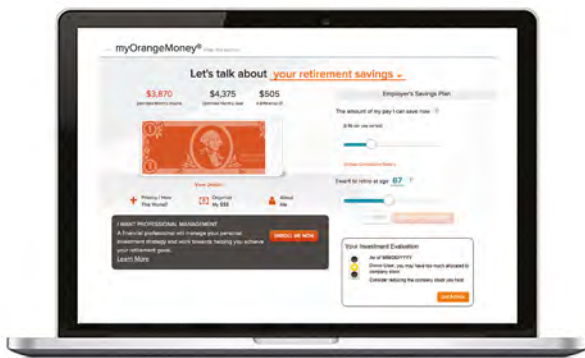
myOrangeMoney® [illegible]

Let's talk about your retirement savings

$3,870
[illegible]

$4,375
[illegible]

$505
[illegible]

Employer's Savings Plan

The amount of my pay I can save now

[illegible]

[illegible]

I want to retire at age 67

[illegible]

Privacy / How This Works?

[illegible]

About Me

I WANT PROFESSIONAL MANAGEMENT
A financial professional will manage your personal investment strategy and work towards helping you achieve your retirement goals.
Learn More

ENROLL ME NOW

Your Investment Evaluation

As of MM/DD/YYYY

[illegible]

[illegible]

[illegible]